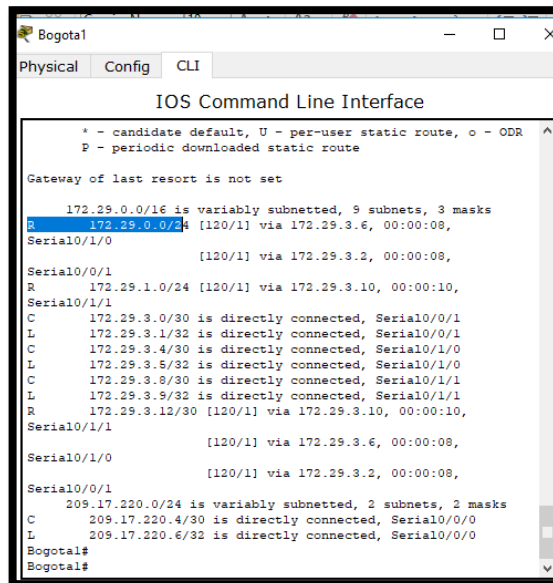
Bogota1

Physical Config CLI

IOS Command Line Interface

* - candidate default, U - per-user static route, o - ODR
P - periodic downloaded static route

Gateway of last resort is not set

172.29.0.0/16 is variably subnetted, 9 subnets, 3 masks
R 172.29.0.0/24 [120/1] via 172.29.3.6, 00:00:08, Serial0/1/0
[120/1] via 172.29.3.2, 00:00:08, Serial0/0/1
R 172.29.1.0/24 [120/1] via 172.29.3.10, 00:00:10, Serial0/1/1
C 172.29.3.0/30 is directly connected, Serial0/0/1
L 172.29.3.1/32 is directly connected, Serial0/0/1
C 172.29.3.4/30 is directly connected, Serial0/1/0
L 172.29.3.5/32 is directly connected, Serial0/1/0
C 172.29.3.8/30 is directly connected, Serial0/1/1
L 172.29.3.9/32 is directly connected, Serial0/1/1
R 172.29.3.12/30 [120/1] via 172.29.3.10, 00:00:10, Serial0/1/1
[120/1] via 172.29.3.6, 00:00:08, Serial0/1/0
[120/1] via 172.29.3.2, 00:00:08, Serial0/0/1
209.17.220.0/24 is variably subnetted, 2 subnets, 2 masks
C 209.17.220.4/30 is directly connected, Serial0/0/0
L 209.17.220.6/32 is directly connected, Serial0/0/0
Bogota1#
Bogota1#